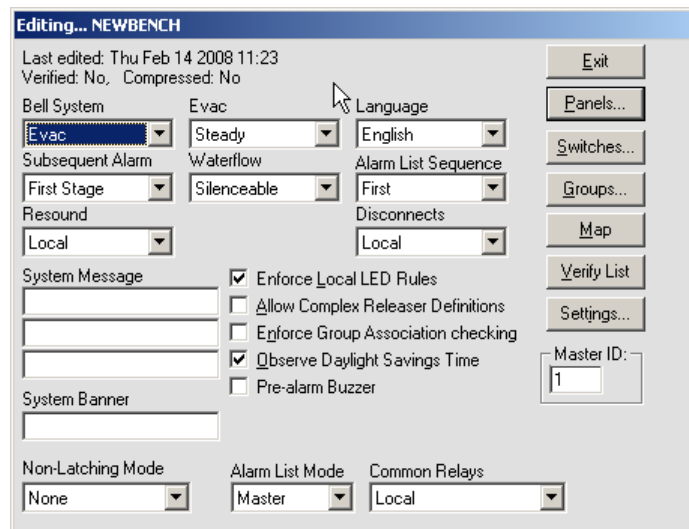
Editing... NEWBENCH

Last edited: Thu Feb 14 2008 11:23
Verified: No, Compressed: No

Bell System
Evac
Evac
Steady
Language
English
Subsequent Alarm
First Stage
Waterflow
Silenceable
Alarm List Sequence
First
Resound
Local
Disconnects
Local

System Message

☑ Enforce Local LED Rules
☐ Allow Complex Releaser Definitions
☐ Enforce Group Association checking
☑ Observe Daylight Savings Time
☐ Pre-alarm Buzzer

System Banner

Non-Latching Mode
None
Alarm List Mode
Master
Common Relays
Local

Exit
Panels...
Switches...
Groups...
Map
Verify List
Settings...
Master ID:
1